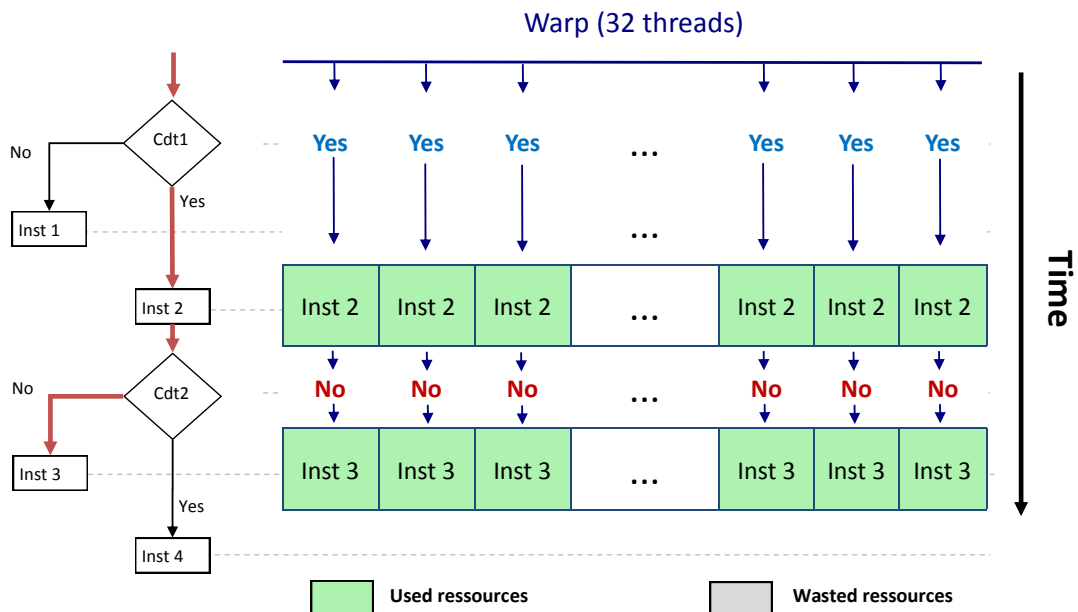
Warp (32 threads)

Time

Cdt1
No
Yes
Inst 1
Inst 2
Cdt2
No
Yes
Inst 3
Inst 4

| Yes | Yes | Yes | … | Yes | Yes | Yes |
|---|---|---|---|---|---|---|
| | | | … | | | |
| Inst 2 | Inst 2 | Inst 2 | … | Inst 2 | Inst 2 | Inst 2 |
| No | No | No | … | No | No | No |
| Inst 3 | Inst 3 | Inst 3 | … | Inst 3 | Inst 3 | Inst 3 |

Used ressources
Wasted ressources